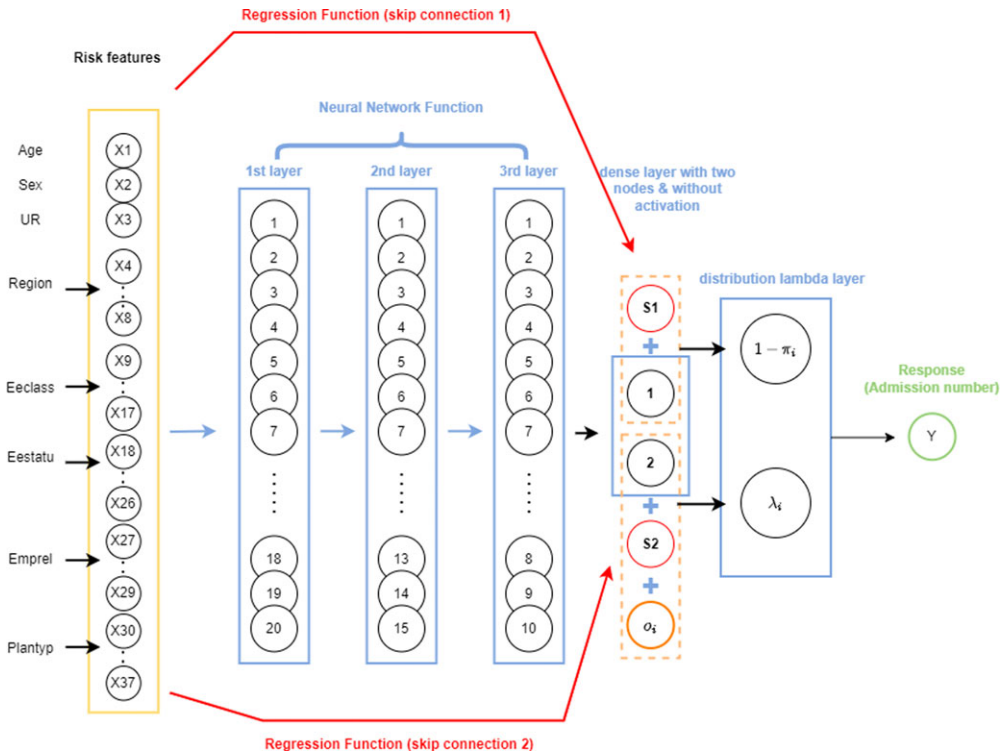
Regression Function (skip connection 1)

Risk features

Neural Network Function

1st layer

2nd layer

3rd layer

dense layer with two nodes & without activation

distribution lambda layer

Age
Sex
UR
Region
Eeclass
Eestatu
Emprel
Plantyp

X1
X2
X3
X4
X8
X9
X17
X18
X26
X27
X29
X30
X37

1
2
3
4
5
6
7
18
19
20

1
2
3
4
5
6
7
13
14
15

1
2
3
4
5
6
7
8
9
10

S1
+
1
2
+
S2
+
$o_i$

$1-\pi_i$

$\lambda_i$

Response (Admission number)

Y

Regression Function (skip connection 2)